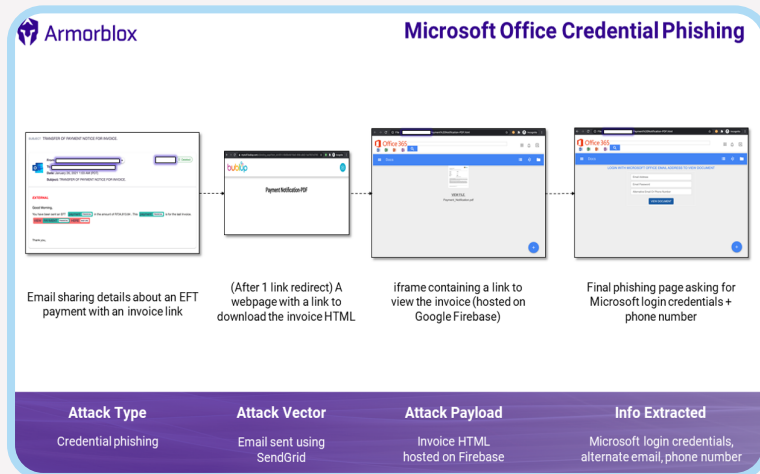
Armorblox

Microsoft Office Credential Phishing

TRANSFER OF PAYMENT NOTICE FOR INVOICE

EXTERNAL

Good Morning,

Thank you

bublup

Payment Notification.PDF

Office 365

Office 365

Email sharing details about an EFT payment with an invoice link

(After 1 link redirect) A webpage with a link to download the invoice HTML

iframe containing a link to view the invoice (hosted on Google Firebase)

Final phishing page asking for Microsoft login credentials + phone number

| Attack Type | Attack Vector | Attack Payload | Info Extracted |
|---|---|---|---|
| Credential phishing | Email sent using SendGrid | Invoice HTML hosted on Firebase | Microsoft login credentials, alternate email, phone number |